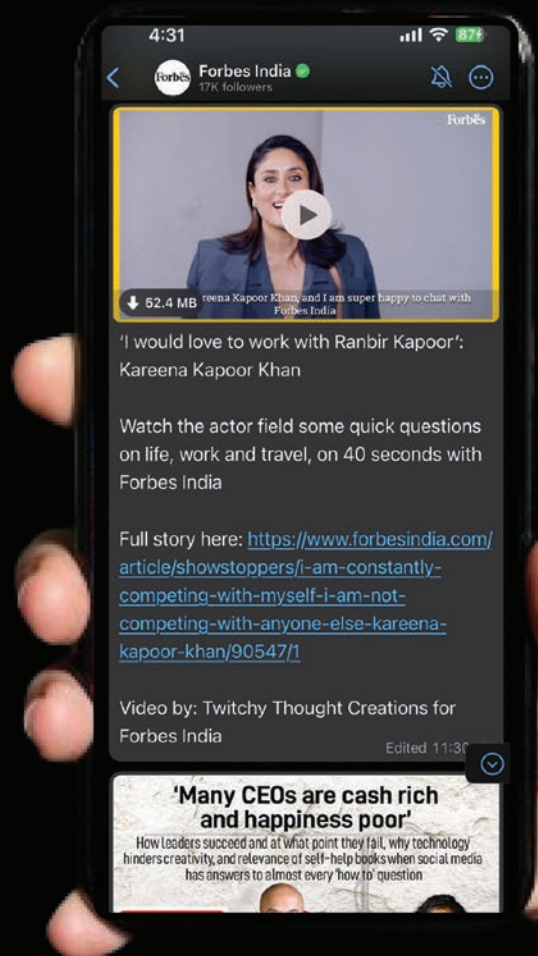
4:31

87

Forbes Forbes India

17K followers

Forbes

52.4 MB

reena Kapoor Khan, and I am super happy to chat with Forbes India

'I would love to work with Ranbir Kapoor': Kareena Kapoor Khan

Watch the actor field some quick questions on life, work and travel, on 40 seconds with Forbes India

Full story here: https://www.forbesindia.com/article/showstoppers/i-am-constantly-competing-with-myself-i-am-not-competing-with-anyone-else-kareena-kapoor-khan/90547/1

Video by: Twitchy Thought Creations for Forbes India

Edited 11:3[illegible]

'Many CEOs are cash rich and happiness poor'

How leaders succeed and at what point they fail, why technology hinders creativity, and relevance of self-help books when social media has answers to almost every 'how to' question